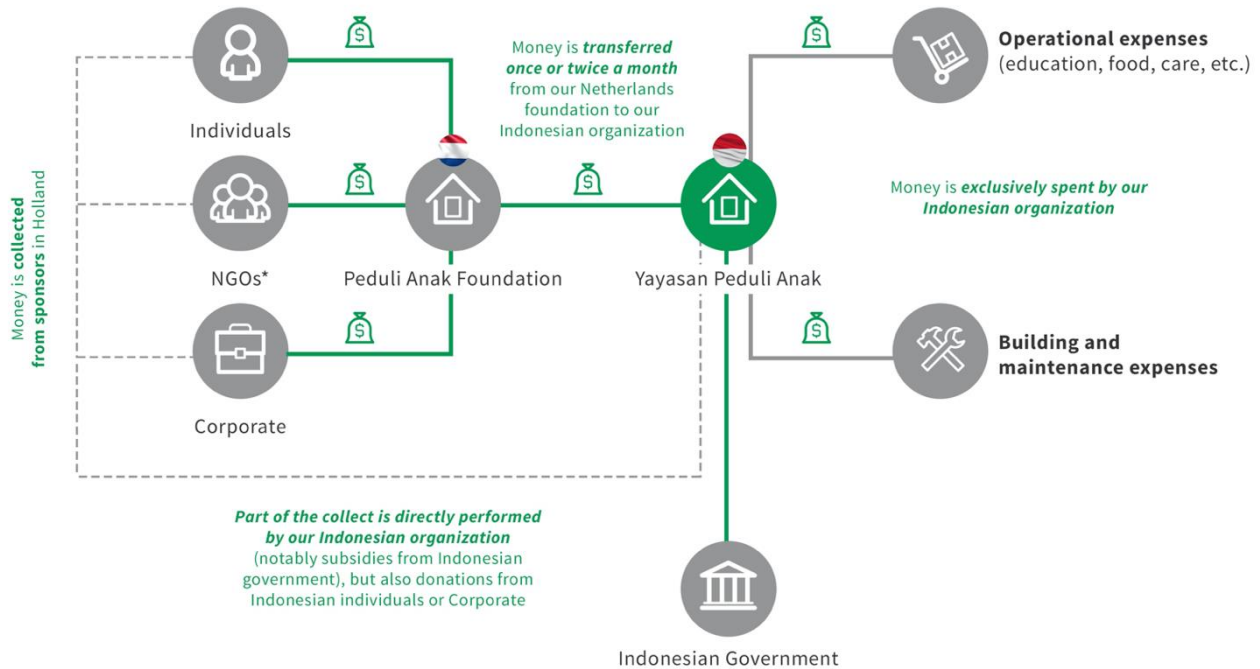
Money is collected from sponsors in Holland

Individuals

NGOs*

Corporate

Peduli Anak Foundation

Money is transferred once or twice a month from our Netherlands foundation to our Indonesian organization

Yayasan Peduli Anak

Operational expenses (education, food, care, etc.)

Money is exclusively spent by our Indonesian organization

Building and maintenance expenses

Part of the collect is directly performed by our Indonesian organization (notably subsidies from Indonesian government), but also donations from Indonesian individuals or Corporate

Indonesian Government